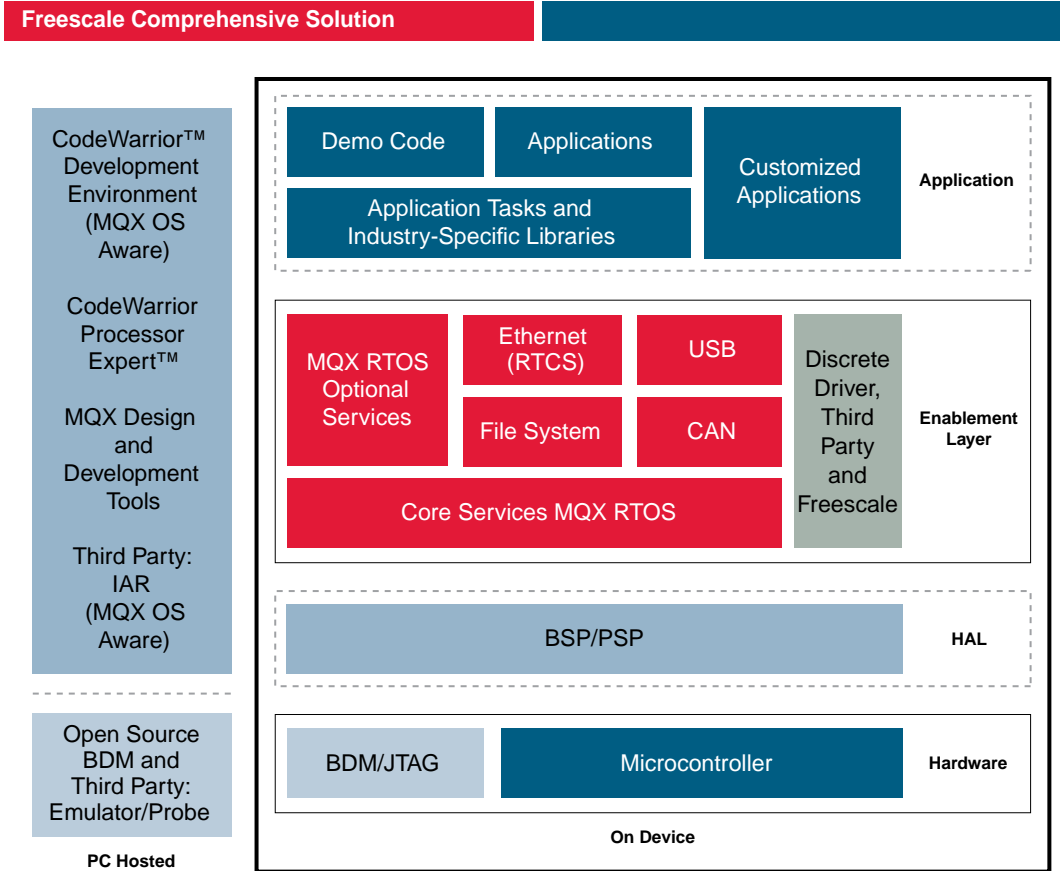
Freescale Comprehensive Solution

CodeWarrior™ Development Environment (MQX OS Aware)

CodeWarrior Processor Expert™

MQX Design and Development Tools

Third Party: IAR (MQX OS Aware)

Open Source BDM and Third Party: Emulator/Probe

PC Hosted

Demo Code

Applications

Customized Applications

Application Tasks and Industry-Specific Libraries

Application

MQX RTOS Optional Services

Ethernet (RTCS)

USB

File System

CAN

Discrete Driver, Third Party and Freescale

Core Services MQX RTOS

Enablement Layer

BSP/PSP

HAL

BDM/JTAG

Microcontroller

Hardware

On Device